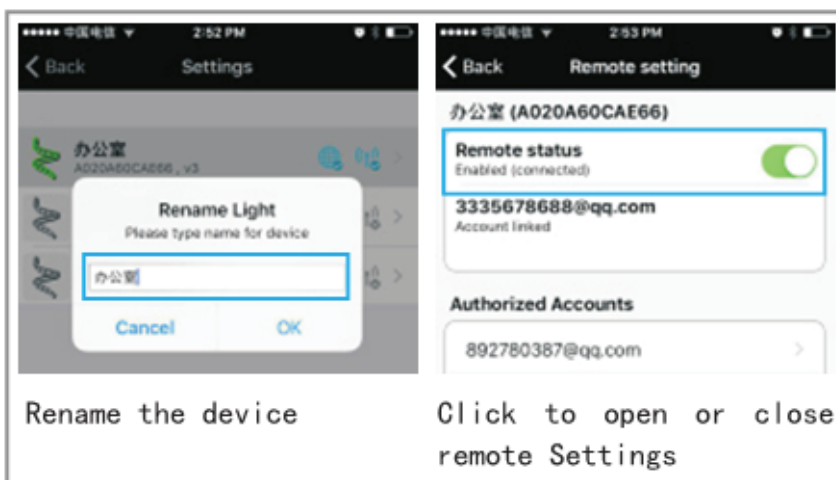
••••• 中国电信 2:52 PM

Back Settings

办公室
A020A60CAE66 , v3

Rename Light
Please type name for device

办公室

Cancel OK

Rename the device

••••• 中国电信 2:53 PM

Back Remote setting

办公室 (A020A60CAE66)

Remote status
Enabled (connected)

3335678688@qq.com
Account linked

Authorized Accounts

892780387@qq.com

Click to open or close remote Settings